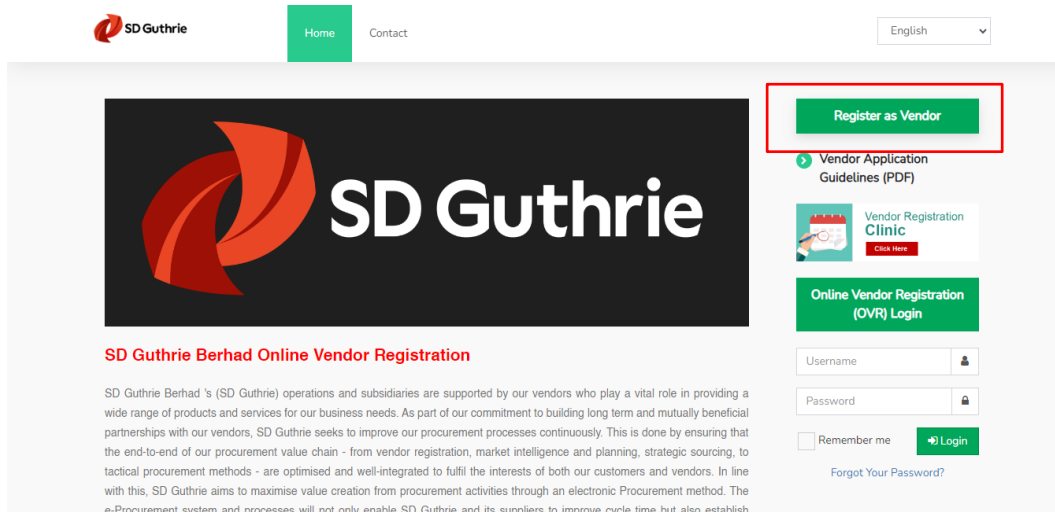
SD Guthrie

Home

Contact

English

SD Guthrie

Register as Vendor

Vendor Application Guidelines (PDF)

Vendor Registration Clinic

Click Here

Online Vendor Registration (OVR) Login

Username

Password

Remember me

Login

Forgot Your Password?

SD Guthrie Berhad Online Vendor Registration

SD Guthrie Berhad 's (SD Guthrie) operations and subsidiaries are supported by our vendors who play a vital role in providing a wide range of products and services for our business needs. As part of our commitment to building long term and mutually beneficial partnerships with our vendors, SD Guthrie seeks to improve our procurement processes continuously. This is done by ensuring that the end-to-end of our procurement value chain - from vendor registration, market intelligence and planning, strategic sourcing, to tactical procurement methods - are optimised and well-integrated to fulfil the interests of both our customers and vendors. In line with this, SD Guthrie aims to maximise value creation from procurement activities through an electronic Procurement method. The e-Procurement system and processes will not only enable SD Guthrie and its suppliers to improve cycle time but also establish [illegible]